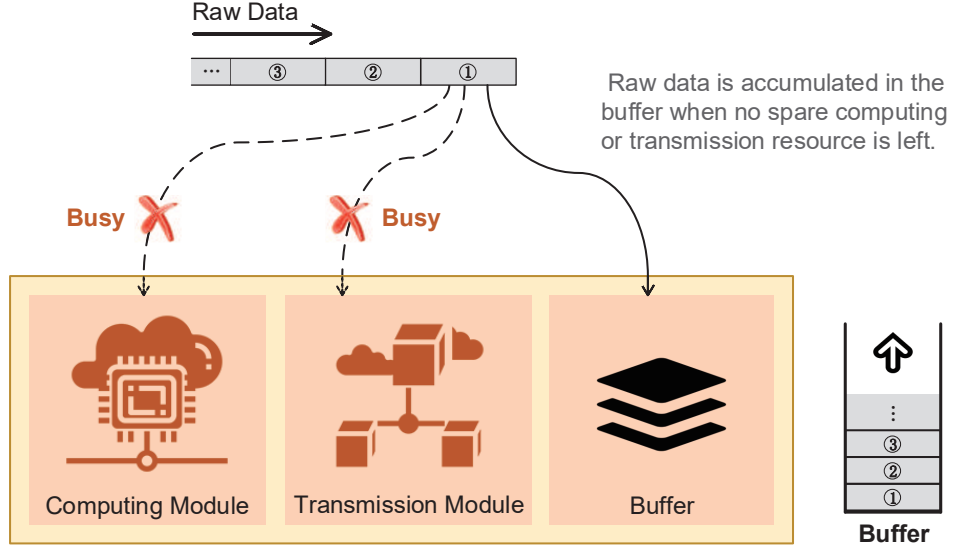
Raw Data

| ··· | ③ | ② | ① |
|---|---|---|---|

Raw data is accumulated in the buffer when no spare computing or transmission resource is left.

Busy

Busy

Computing Module

Transmission Module

Buffer

⋮
③
②
①

Buffer